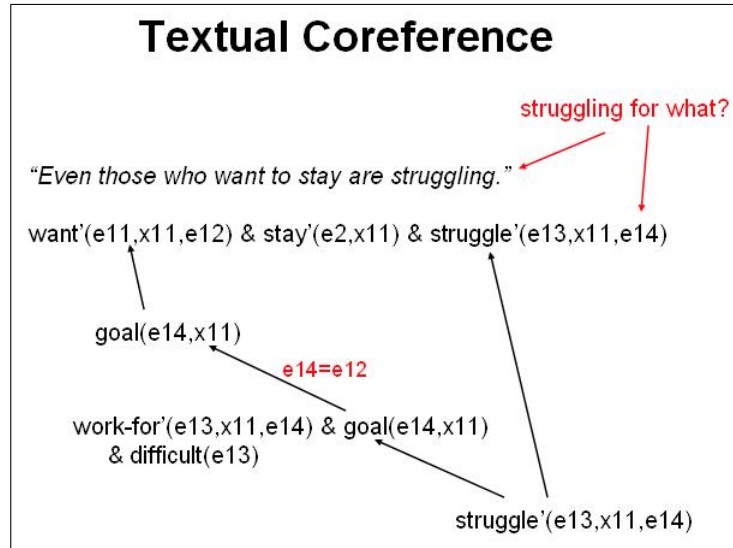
Textual Coreference

struggling for what?

"Even those who want to stay are struggling."

want'(e11,x11,e12) & stay'(e2,x11) & struggle'(e13,x11,e14)

goal(e14,x11)

e14=e12

work-for'(e13,x11,e14) & goal(e14,x11) & difficult(e13)

struggle'(e13,x11,e14)